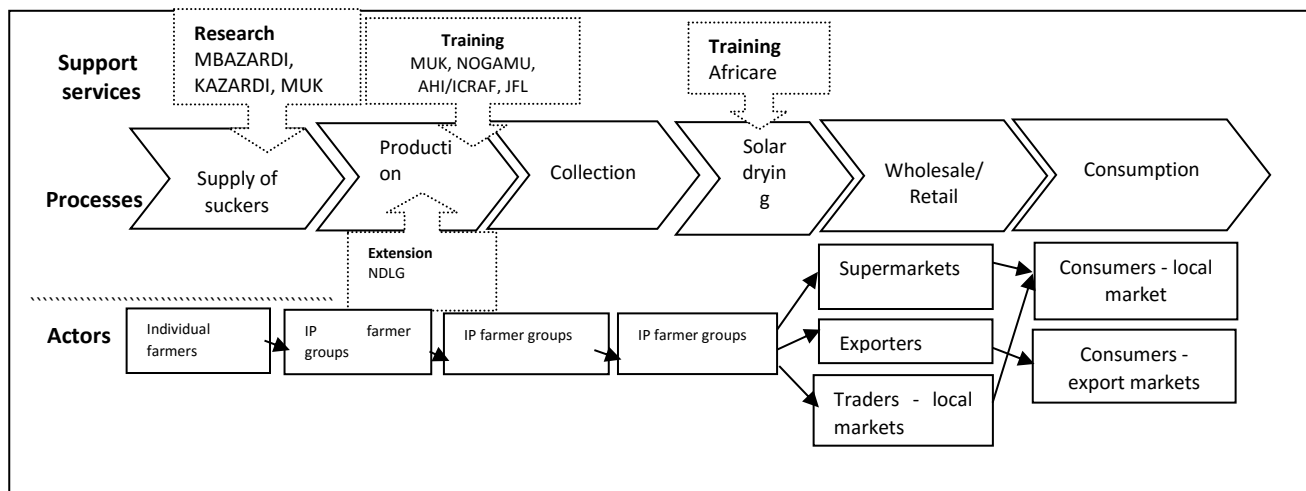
Support services

Research
MBAZARDI, KAZARDI, MUK

Training
MUK, NOGAMU, AHI/ICRAF, JFL

Training
Africare

Processes

Supply of suckers

Production

Collection

Solar drying

Wholesale/ Retail

Consumption

Extension
NDLG

Actors

Individual farmers

IP farmer groups

IP farmer groups

IP farmer groups

Supermarkets

Exporters

Traders - local markets

Consumers - local market

Consumers - export markets